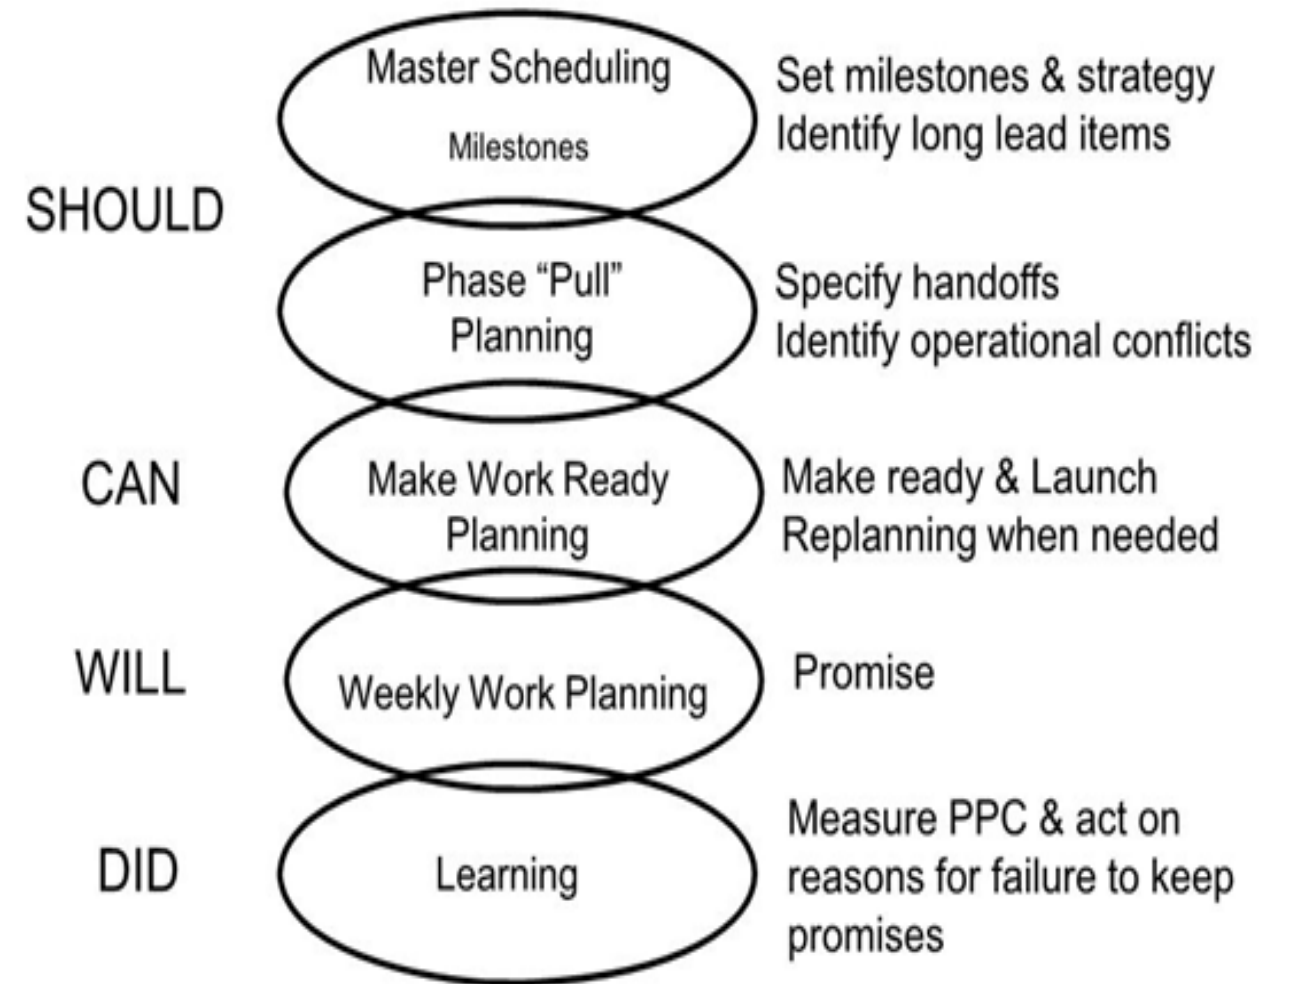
Master Scheduling
Milestones

Set milestones & strategy
Identify long lead items

SHOULD

Phase “Pull” Planning

Specify handoffs
Identify operational conflicts

CAN

Make Work Ready Planning

Make ready & Launch
Replanning when needed

WILL

Weekly Work Planning

Promise

DID

Learning

Measure PPC & act on reasons for failure to keep promises